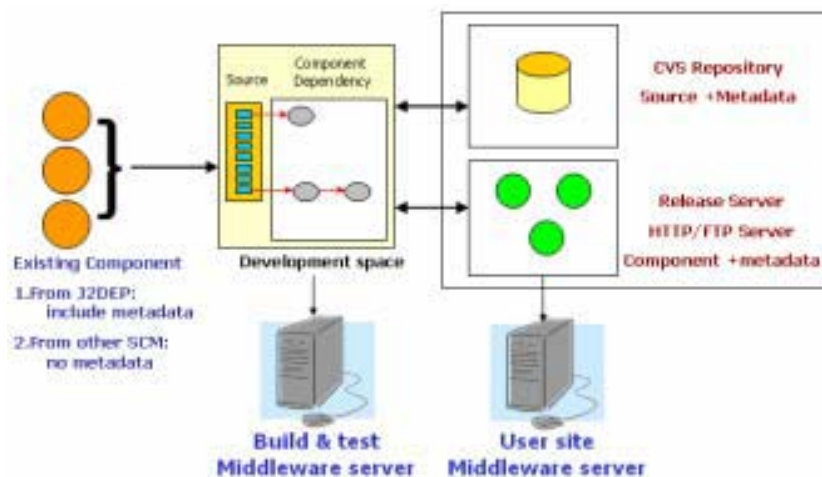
Source

Component Dependency

CVS Repository
Source +Metadata

Release Server
HTTP/FTP Server
Component +metadata

Existing Component

1.From J2DEP: include metadata

2.From other SCM: no metadata

Development space

Build & test Middleware server

User site Middleware server